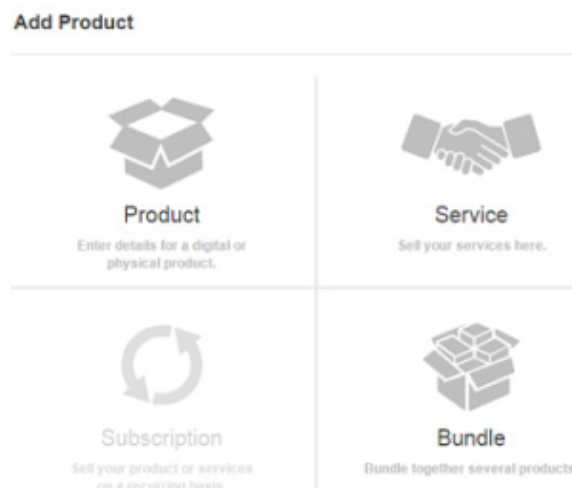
Add Product

Product

Enter details for a digital or physical product.

Service

Sell your services here.

Subscription

Sell your product or services on a recurring basis.

Bundle

Bundle together several products